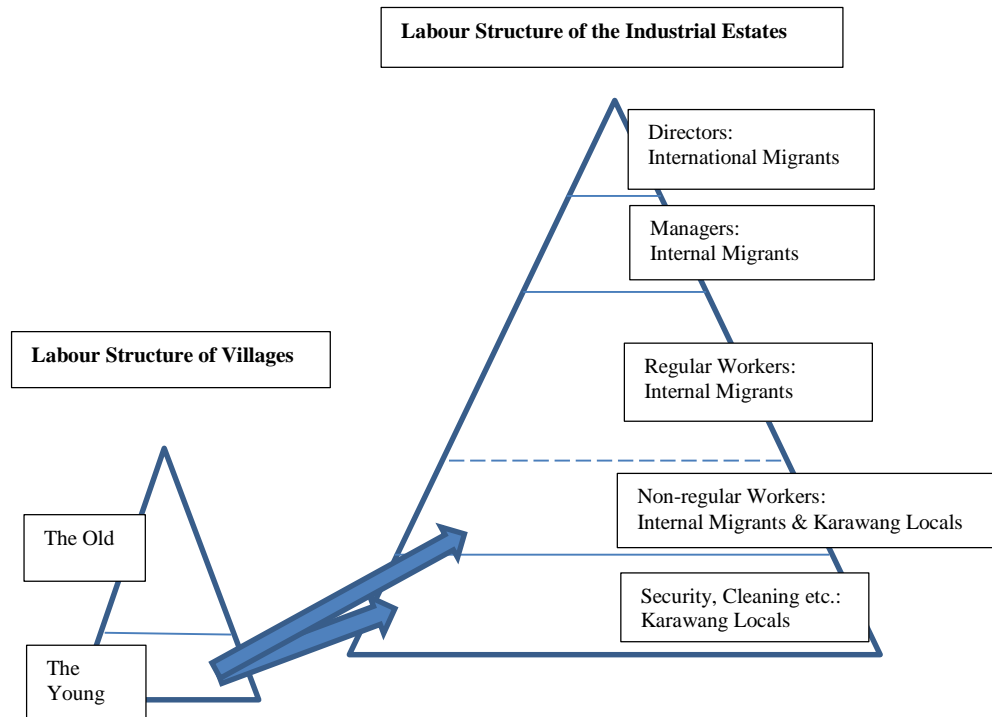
Labour Structure of the Industrial Estates

Directors:
International Migrants

Managers:
Internal Migrants

Regular Workers:
Internal Migrants

Non-regular Workers:
Internal Migrants & Karawang Locals

Security, Cleaning etc.:
Karawang Locals

Labour Structure of Villages

The Old

The Young